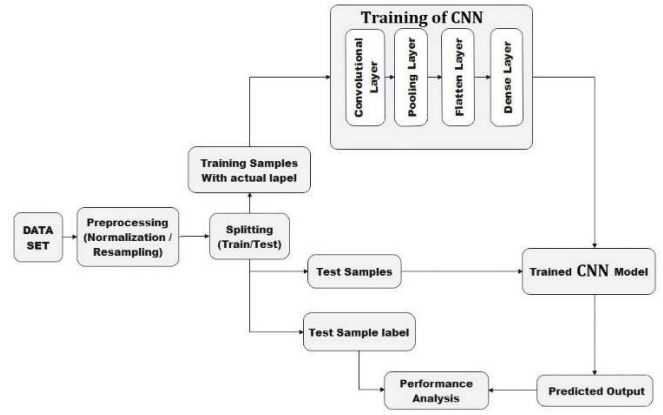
Training of CNN

Convolutional Layer

Pooling Layer

Flatten Layer

Dense Layer

Training Samples With actual lapel

DATA SET

Preprocessing (Normalization / Resampling)

Splitting (Train/Test)

Test Samples

Trained CNN Model

Test Sample label

Performance Analysis

Predicted Output